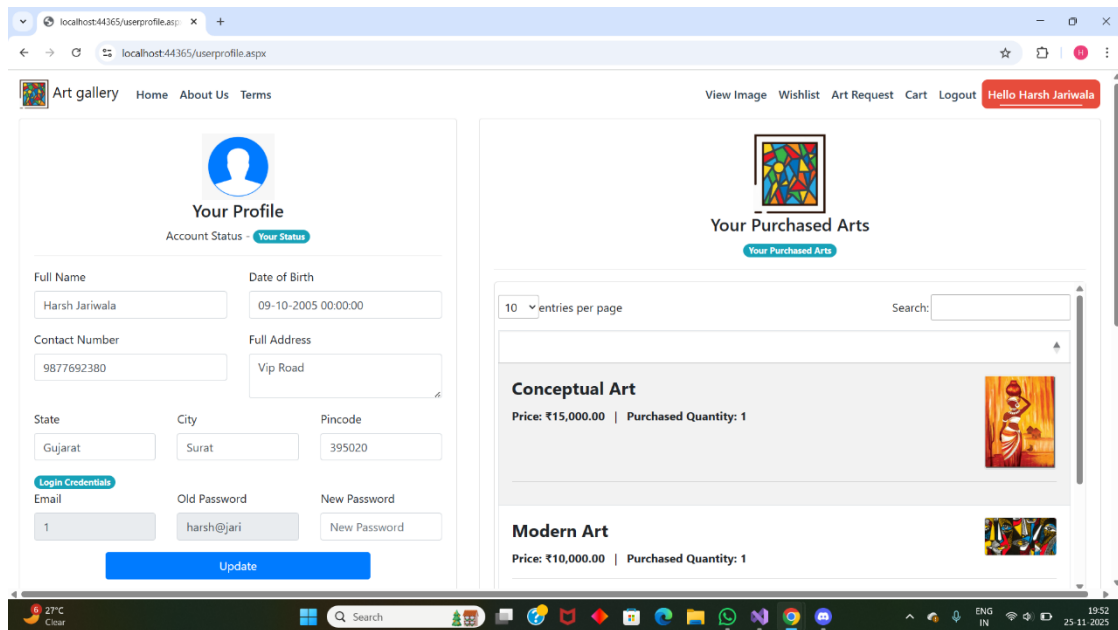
localhost:44365/userprofile.asp ×
+
localhost:44365/userprofile.aspx
H

Art gallery Home About Us Terms
View Image Wishlist Art Request Cart Logout Hello Harsh Jariwala

Your Profile
Account Status - Your Status

Full Name
Harsh Jariwala
Date of Birth
09-10-2005 00:00:00
Contact Number
9877692380
Full Address
Vip Road
State
Gujarat
City
Surat
Pincode
395020
Login Credentials
Email
1
Old Password
harsh@jari
New Password
New Password
Update

Your Purchased Arts
Your Purchased Arts

10 entries per page
Search:

Conceptual Art
Price: ₹15,000.00 | Purchased Quantity: 1

Modern Art
Price: ₹10,000.00 | Purchased Quantity: 1

6 27°C Clear
Search
ENG IN
19:52
25-11-2025